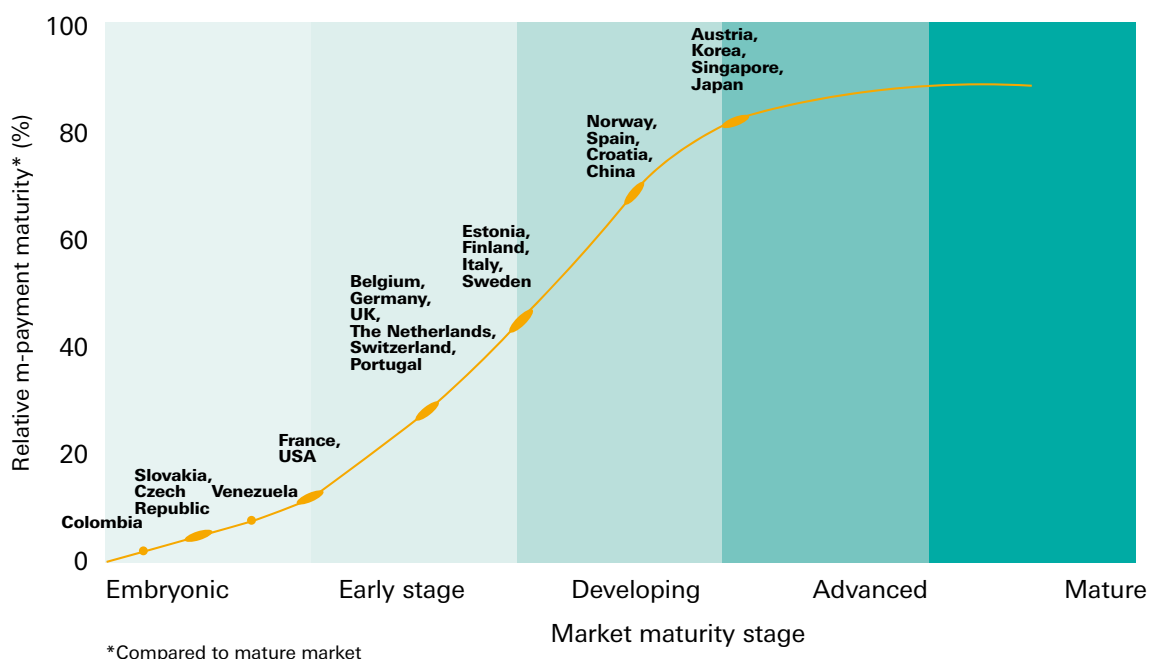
100
80
60
40
20
0

Relative m-payment maturity* (%)

Austria, Korea, Singapore, Japan

Norway, Spain, Croatia, China

Estonia, Finland, Italy, Sweden

Belgium, Germany, UK, The Netherlands, Switzerland, Portugal

France, USA

Slovakia, Czech Republic

Venezuela

Colombia

Embryonic

Early stage

Developing

Advanced

Mature

Market maturity stage

*Compared to mature market